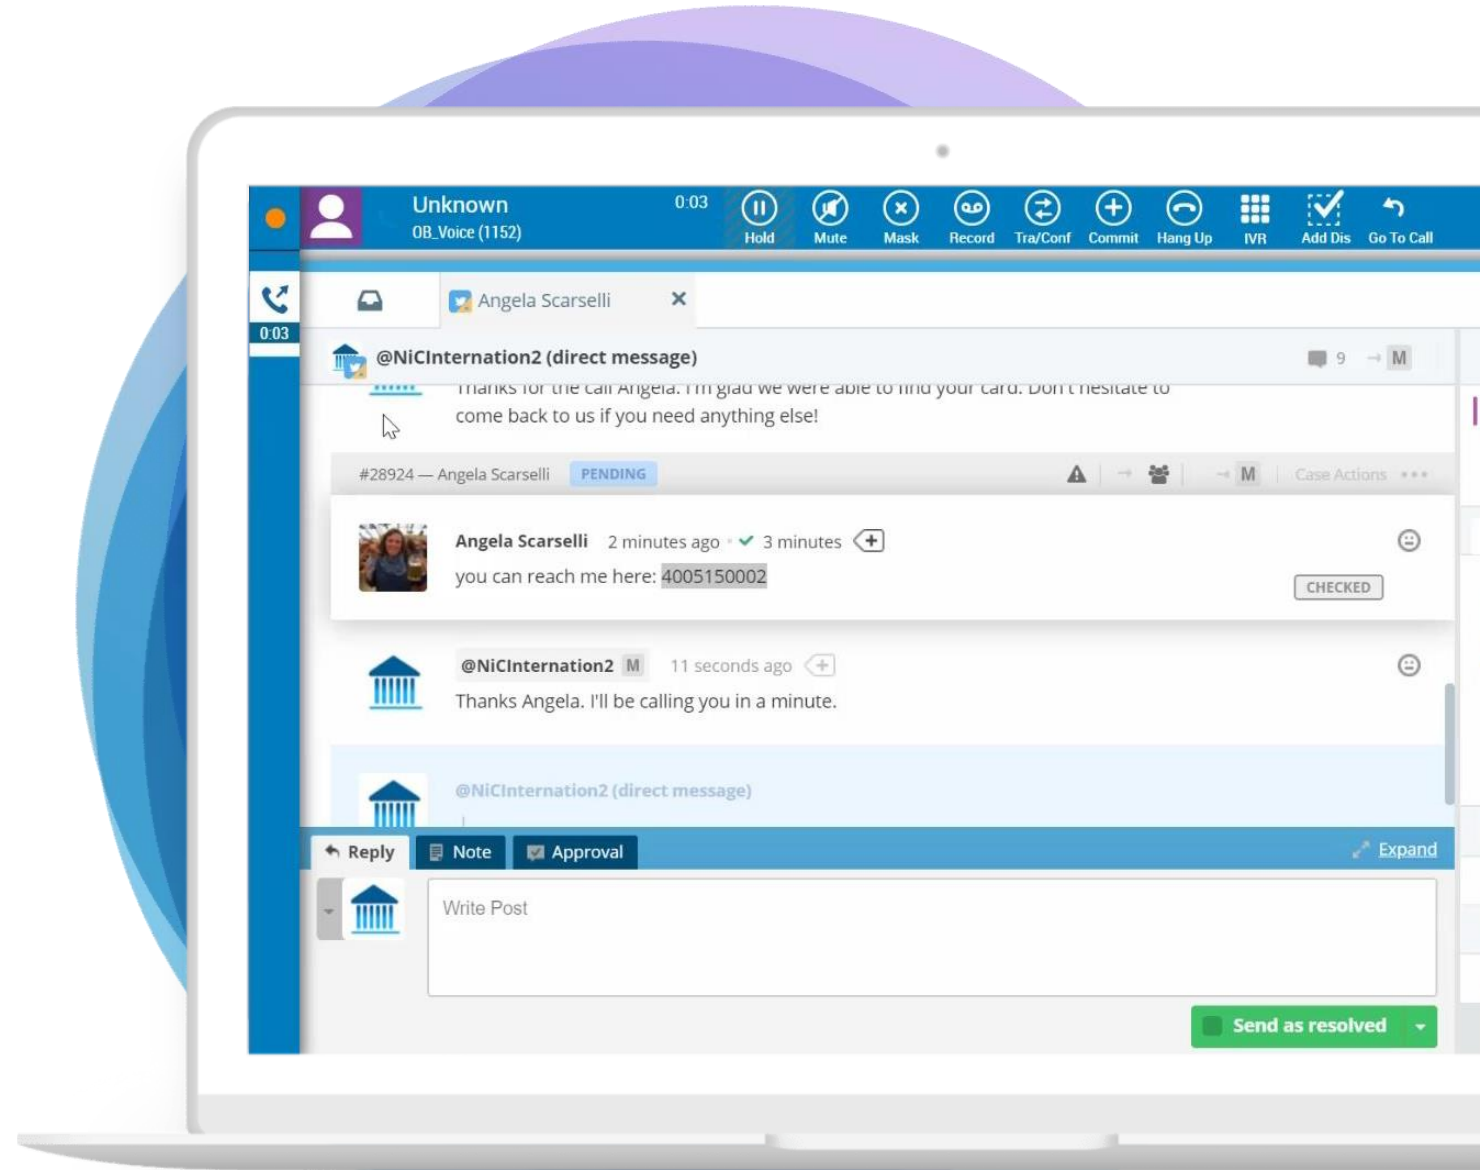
Unknown
OB_Voice (1152)
0:03
Hold
Mute
Mask
Record
Tra/Conf
Commit
Hang Up
IVR
Add Dis
Go To Call

0:03

Angela Scarselli ×

@NiCInternation2 (direct message)
9 M

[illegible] for the call Angela. I'm glad we were able to find your card. Don't hesitate to come back to us if you need anything else!

#28924 — Angela Scarselli PENDING
M Case Actions

Angela Scarselli 2 minutes ago · 3 minutes
you can reach me here: 4005150002
CHECKED

@NiCInternation2 M 11 seconds ago
Thanks Angela. I'll be calling you in a minute.

@NiCInternation2 (direct message)

Reply Note Approval Expand

Write Post

Send as resolved